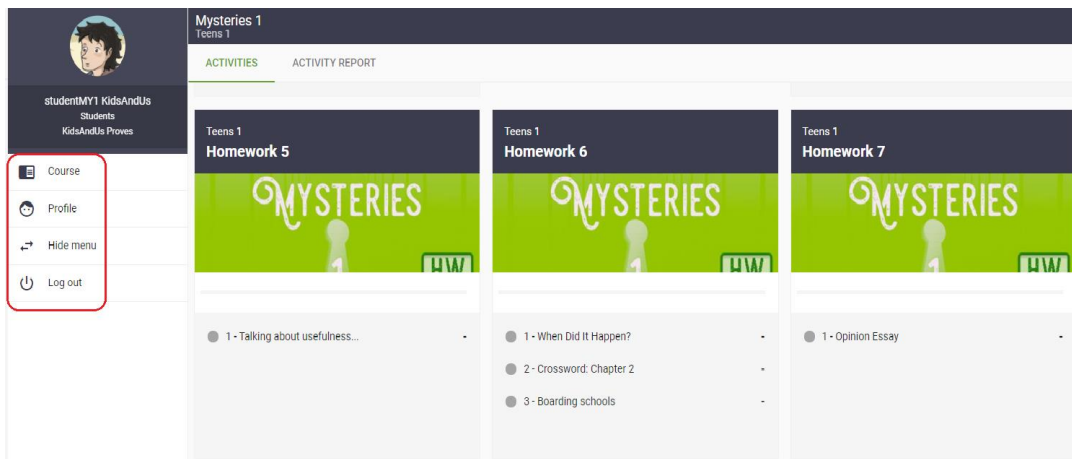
studentMY1 KidsAndUs
Students
KidsAndUs Proves

Course
Profile
Hide menu
Log out

Mysteries 1
Teens 1

ACTIVITIES
ACTIVITY REPORT

Teens 1
Homework 5
MYSTERIES
1
HW
1 - Talking about usefulness...
-

Teens 1
Homework 6
MYSTERIES
1
HW
1 - When Did It Happen?
-
2 - Crossword: Chapter 2
-
3 - Boarding schools
-

Teens 1
Homework 7
MYSTERIES
1
HW
1 - Opinion Essay
-